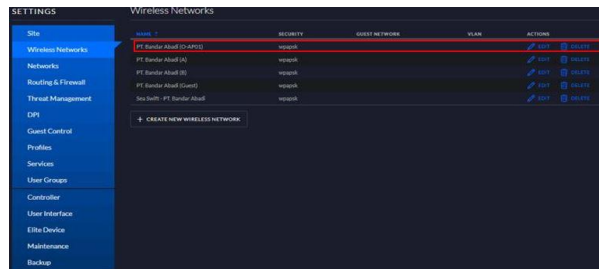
SETTINGS

Site
Wireless Networks
Networks
Routing & Firewall
Threat Management
DPI
Guest Control
Profiles
Services
User Groups
Controller
User Interface
Elite Device
Maintenance
Backup

Wireless Networks

| NAME ↑ | SECURITY | GUEST NETWORK | VLAN | ACTIONS |
|---|---|---|---|---|
| PT. Bandar Abadi (O-AP01) | wpapsk | | | EDIT DELETE |
| PT. Bandar Abadi (A) | wpapsk | | | EDIT DELETE |
| PT. Bandar Abadi (B) | wpapsk | | | EDIT DELETE |
| PT. Bandar Abadi (Guest) | wpapsk | | | EDIT DELETE |
| Sea Swift - PT. Bandar Abadi | wpapsk | | | EDIT DELETE |

+ CREATE NEW WIRELESS NETWORK